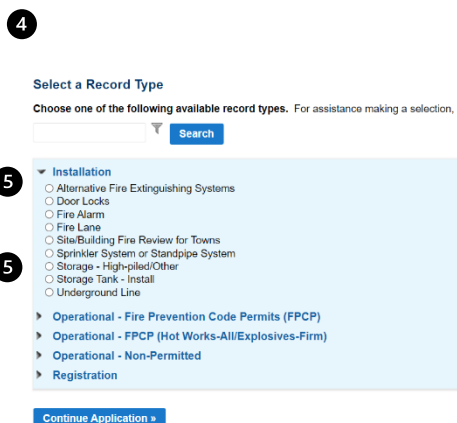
4

Select a Record Type

Choose one of the following available record types. For assistance making a selection,

Search

5

Installation

Alternative Fire Extinguishing Systems
Door Locks
Fire Alarm
Fire Lane
Site/Building Fire Review for Towns
Sprinkler System or Standpipe System
Storage - High-piled/Other
Storage Tank - Install
Underground Line

5

Operational - Fire Prevention Code Permits (FPCP)

Operational - FPCP (Hot Works-All/Explosives-Firm)

Operational - Non-Permitted

Registration

Continue Application »